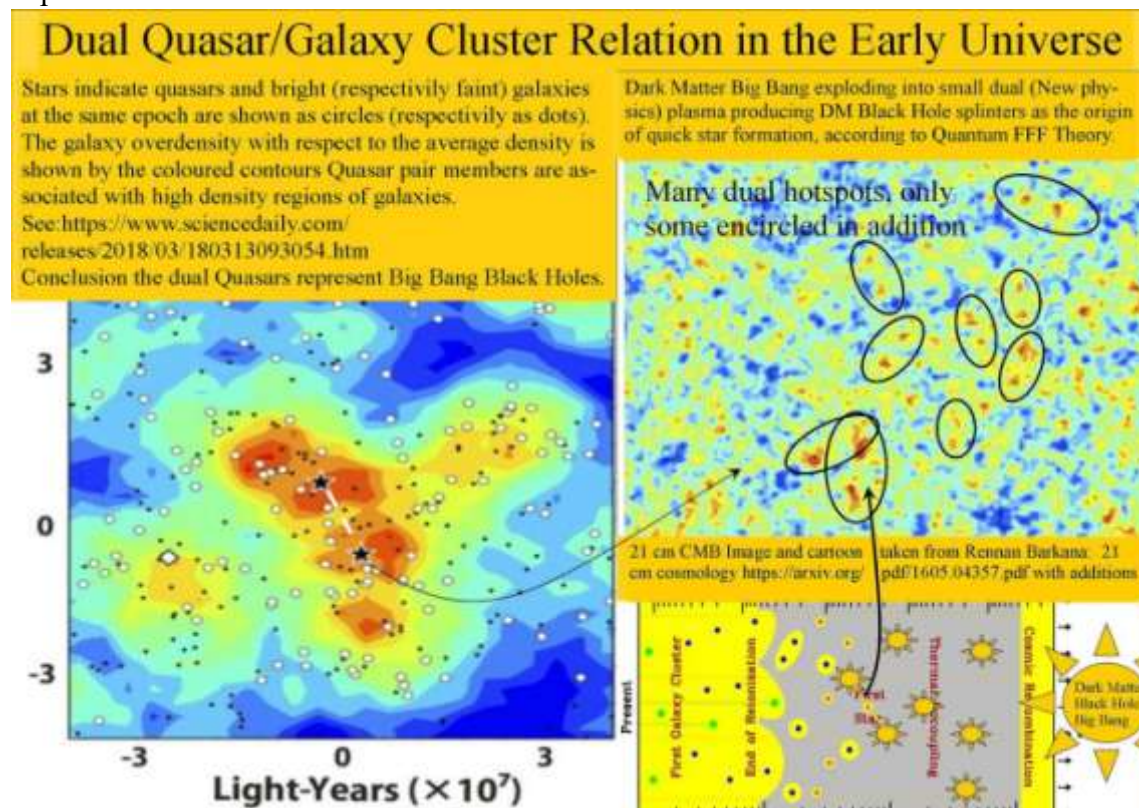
Dual Quasar/Galaxy Cluster Relation in the Early Universe

Stars indicate quasars and bright (respectivily faint) galaxies at the same epoch are shown as circles (respectivily as dots). The galaxy overdensity with respect to the average density is shown by the coloured contours Quasar pair members are associated with high density regions of galaxies.
See:https://www.sciencedaily.com/releases/2018/03/180313093054.htm
Conclusion the dual Quasars represent Big Bang Black Holes.

Dark Matter Big Bang exploding into small dual (New physics) plasma producing DM Black Hole splinters as the origin of quick star formation, according to Quantum FFF Theory

Many dual hotspots, only some encircled in addition

3
0
-3
-3
0
3
Light-Years ($\times 10^7$)

21 cm CMB Image and cartoon taken from Rennan Barkana: 21 cm cosmology https://arxiv.org/pdf/1605.04357.pdf with additions

Present
First Galaxy Cluster
End of Reionization
First Star
Thermal decoupling
Cosmic Recombination
Dark Matter Black Hole Big Bang